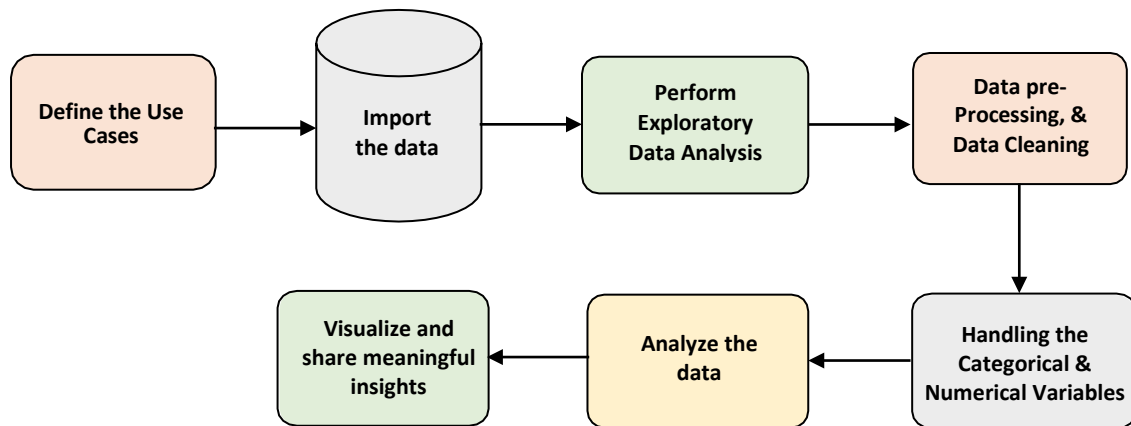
Define the Use Cases

Import the data

Perform Exploratory Data Analysis

Data pre-Processing, & Data Cleaning

Handling the Categorical & Numerical Variables

Analyze the data

Visualize and share meaningful insights